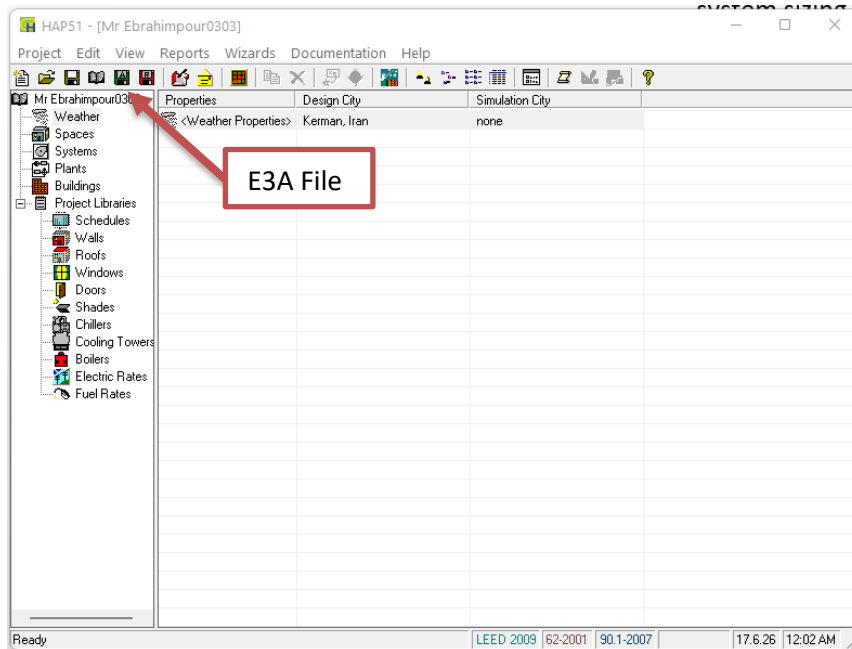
system sizing

HAP51 - [Mr Ebrahimpour0303]

Project Edit View Reports Wizards Documentation Help

Mr Ebrahimpour030
Weather
Spaces
Systems
Plants
Buildings
Project Libraries
Schedules
Walls
Roofs
Windows
Doors
Shades
Chillers
Cooling Towers
Boilers
Electric Rates
Fuel Rates

| Properties | Design City | Simulation City |
|---|---|---|
| <Weather Properties> | Kerman, Iran | none |

E3A File

Ready LEED 2009 62-2001 90.1-2007 17.6.26 12:02 AM